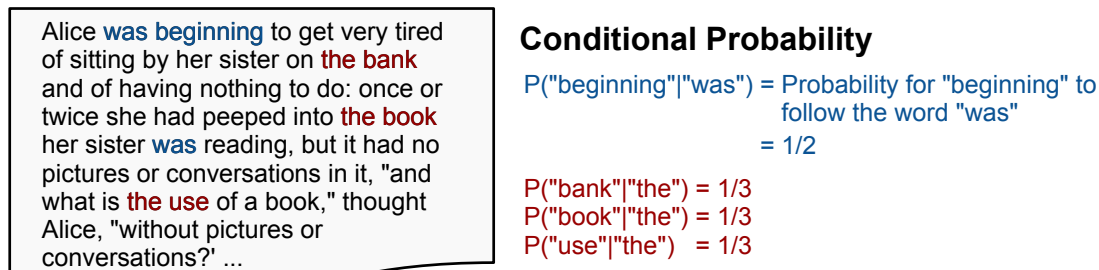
Alice was beginning to get very tired of sitting by her sister on the bank and of having nothing to do: once or twice she had peeped into the book her sister was reading, but it had no pictures or conversations in it, "and what is the use of a book," thought Alice, "without pictures or conversations?' ...

Conditional Probability

P("beginning"|"was") = Probability for "beginning" to follow the word "was"
= 1/2

P("bank"|"the") = 1/3
P("book"|"the") = 1/3
P("use"|"the") = 1/3